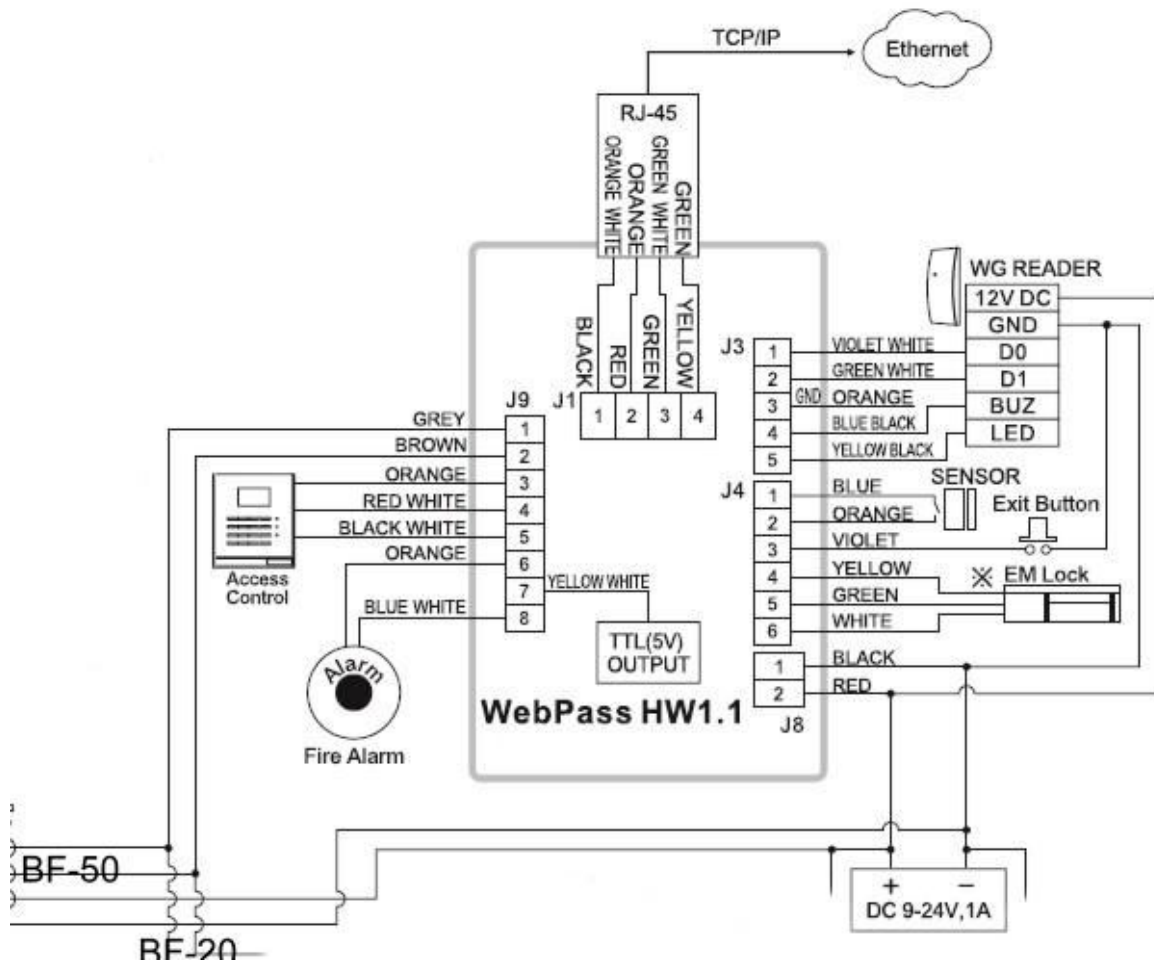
TCP/IP
Ethernet
RJ-45
ORANGE WHITE
ORANGE
GREEN WHITE
GREEN
BLACK
RED
GREEN
YELLOW
J1
1 2 3 4
WG READER
12V DC
GND
D0
D1
BUZ
LED
J3
1 VIOLET WHITE
2 GREEN WHITE
3 GND ORANGE
4 BLUE BLACK
5 YELLOW BLACK
J4
1 BLUE
2 ORANGE
3 VIOLET
4 YELLOW
5 GREEN
6 WHITE
SENSOR
Exit Button
※ EM Lock
J8
1 BLACK
2 RED
J9
GREY 1
BROWN 2
ORANGE 3
RED WHITE 4
BLACK WHITE 5
ORANGE 6
7 YELLOW WHITE
BLUE WHITE 8
Access Control
TTL(5V) OUTPUT
Alarm
Fire Alarm
WebPass HW1.1
BF-50
BF-20
+ −
DC 9-24V,1A